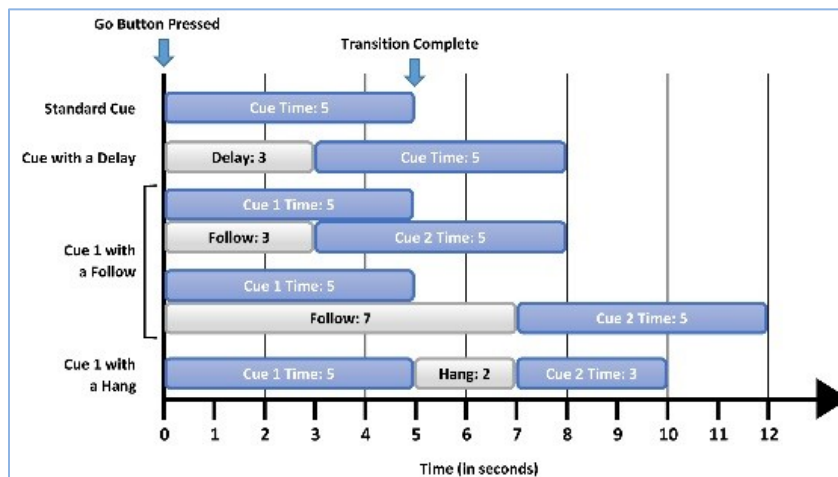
Go Button Pressed

Transition Complete

Standard Cue

Cue Time: 5

Cue with a Delay

Delay: 3

Cue Time: 5

Cue 1 Time: 5

Follow: 3

Cue 2 Time: 5

Cue 1 with a Follow

Cue 1 Time: 5

Follow: 7

Cue 2 Time: 5

Cue 1 with a Hang

Cue 1 Time: 5

Hang: 2

Cue 2 Time: 3

0 1 2 3 4 5 6 7 8 9 10 11 12

Time (in seconds)